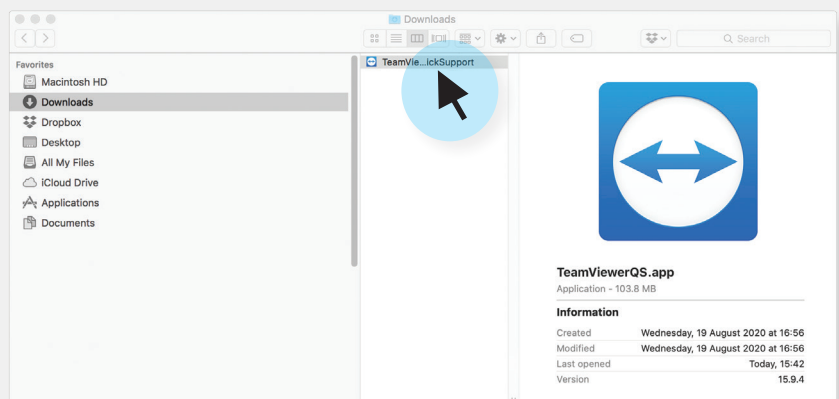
Downloads

Search

Favorites
Macintosh HD
Downloads
Dropbox
Desktop
All My Files
iCloud Drive
Applications
Documents

TeamVie...ickSupport

TeamViewerQS.app
Application - 103.8 MB

Information

| | |
|---|---|
| Created | Wednesday, 19 August 2020 at 16:56 |
| Modified | Wednesday, 19 August 2020 at 16:56 |
| Last opened | Today, 15:42 |
| Version | 15.9.4 |